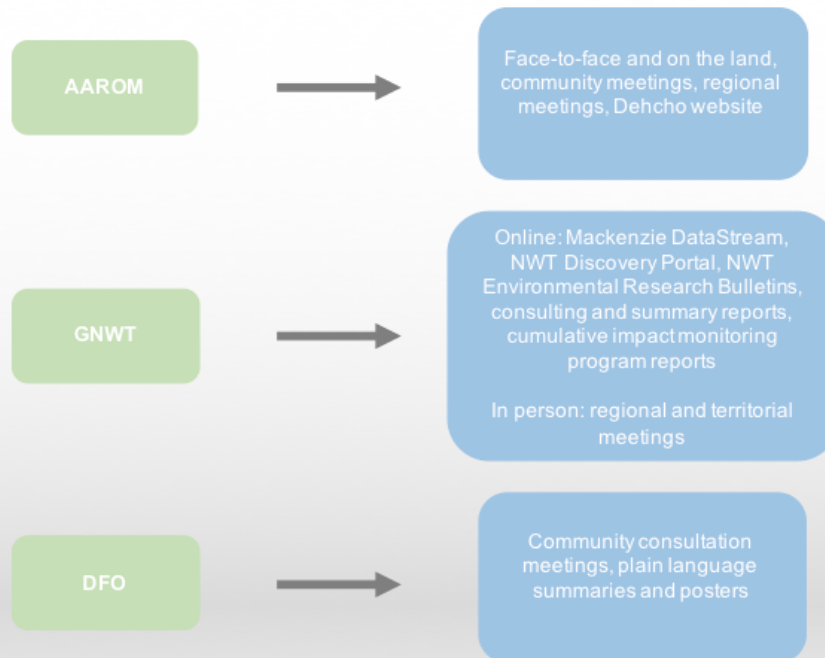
AAROM

Face-to-face and on the land, community meetings, regional meetings, Dehcho website

GNWT

Online: Mackenzie DataStream, NWT Discovery Portal, NWT Environmental Research Bulletins, consulting and summary reports, cumulative impact monitoring program reports

In person: regional and territorial meetings

DFO

Community consultation meetings, plain language summaries and posters